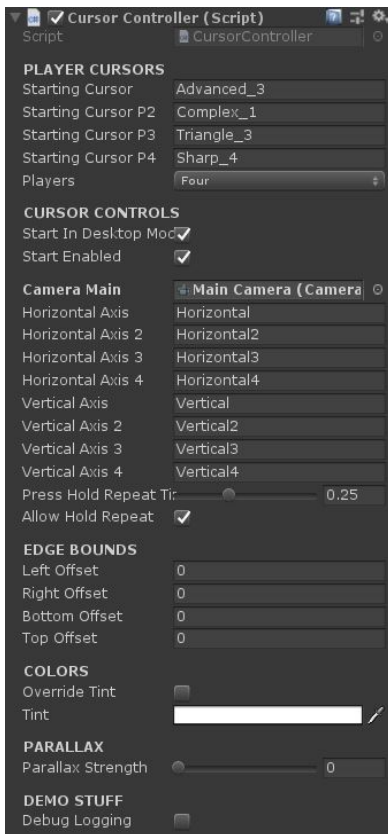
Cursor Controller (Script)
Script CursorController

PLAYER CURSORS
Starting Cursor Advanced_3
Starting Cursor P2 Complex_1
Starting Cursor P3 Triangle_3
Starting Cursor P4 Sharp_4
Players Four

CURSOR CONTROLS
Start In Desktop Mod
Start Enabled

Camera Main Main Camera (Camera
Horizontal Axis Horizontal
Horizontal Axis 2 Horizontal2
Horizontal Axis 3 Horizontal3
Horizontal Axis 4 Horizontal4
Vertical Axis Vertical
Vertical Axis 2 Vertical2
Vertical Axis 3 Vertical3
Vertical Axis 4 Vertical4
Press Hold Repeat Ti 0.25
Allow Hold Repeat

EDGE BOUNDS
Left Offset 0
Right Offset 0
Bottom Offset 0
Top Offset 0

COLORS
Override Tint
Tint

PARALLAX
Parallax Strength 0

DEMO STUFF
Debug Logging